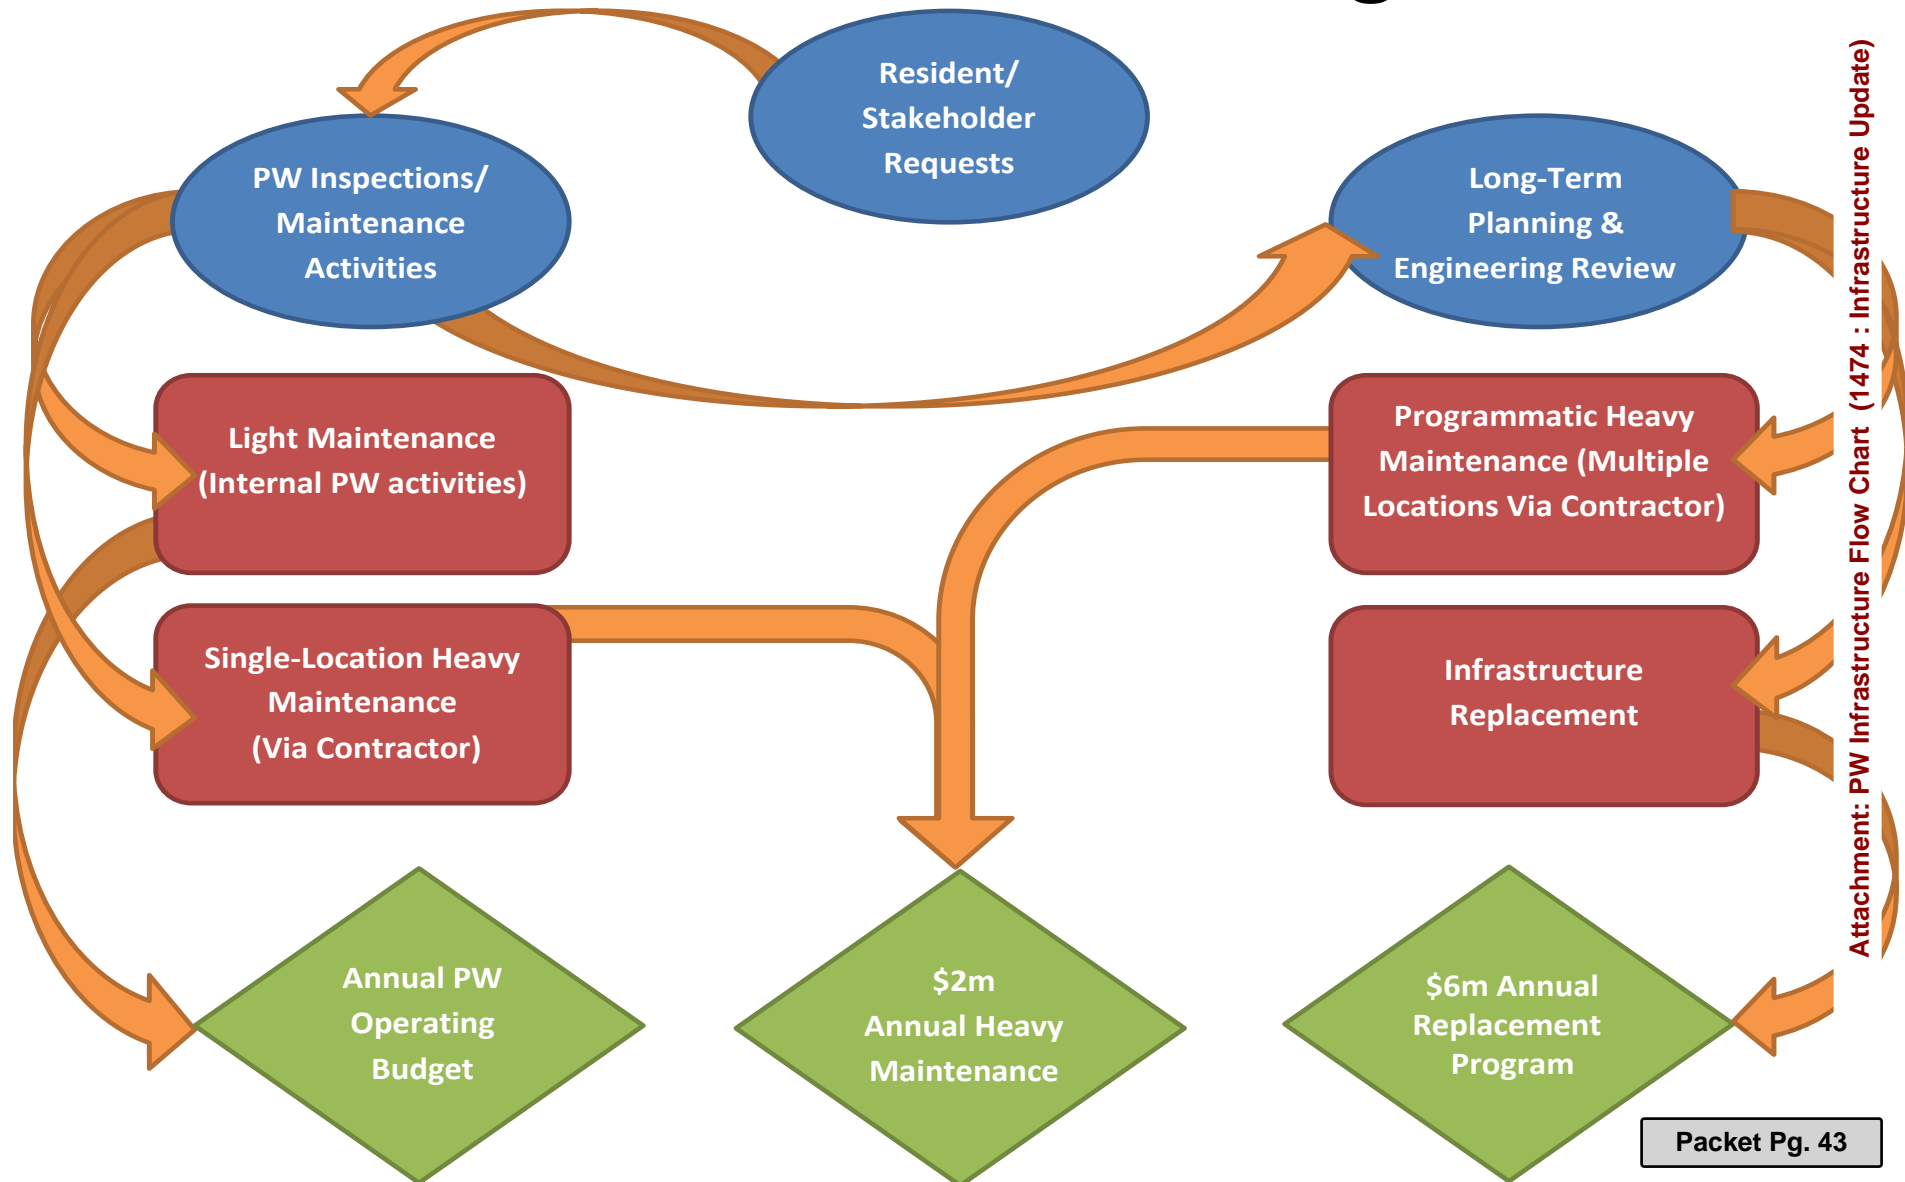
Resident/ Stakeholder Requests

PW Inspections/ Maintenance Activities

Long-Term Planning & Engineering Review

Light Maintenance (Internal PW activities)

Programmatic Heavy Maintenance (Multiple Locations Via Contractor)

Single-Location Heavy Maintenance (Via Contractor)

Infrastructure Replacement

Annual PW Operating Budget

$2m Annual Heavy Maintenance

$6m Annual Replacement Program

Attachment: PW Infrastructure Flow Chart (1474 : Infrastructure Update)

Packet Pg. 43